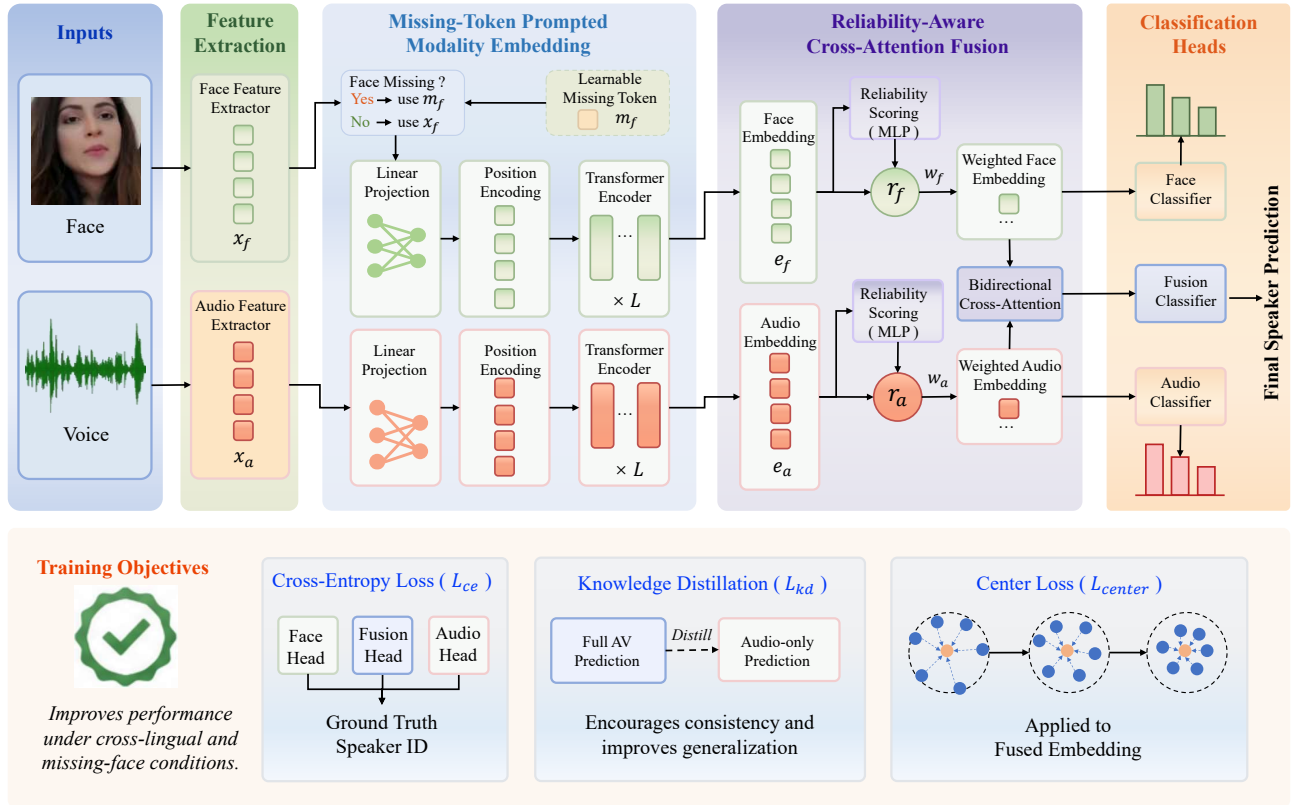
Inputs

Face

Voice

Feature Extraction

Face Feature Extractor

$x_f$

Audio Feature Extractor

$x_a$

Missing-Token Prompted Modality Embedding

Face Missing ?
Yes → use $m_f$
No → use $x_f$

Learnable Missing Token
$m_f$

Linear Projection

Position Encoding

Transformer Encoder
…
$\times L$

Linear Projection

Position Encoding

Transformer Encoder
…
$\times L$

Reliability-Aware Cross-Attention Fusion

Face Embedding
$e_f$

Reliability Scoring ( MLP )

$r_f$

$w_f$

Weighted Face Embedding
…

Bidirectional Cross-Attention

Audio Embedding
$e_a$

Reliability Scoring ( MLP )

$r_a$

$w_a$

Weighted Audio Embedding
…

Classification Heads

Face Classifier

Fusion Classifier

Audio Classifier

Final Speaker Prediction

Training Objectives

Improves performance under cross-lingual and missing-face conditions.

Cross-Entropy Loss ( $L_{ce}$ )

Face Head

Fusion Head

Audio Head

Ground Truth Speaker ID

Knowledge Distillation ( $L_{kd}$ )

Full AV Prediction

Distill

Audio-only Prediction

Encourages consistency and improves generalization

Center Loss ( $L_{center}$ )

Applied to Fused Embedding